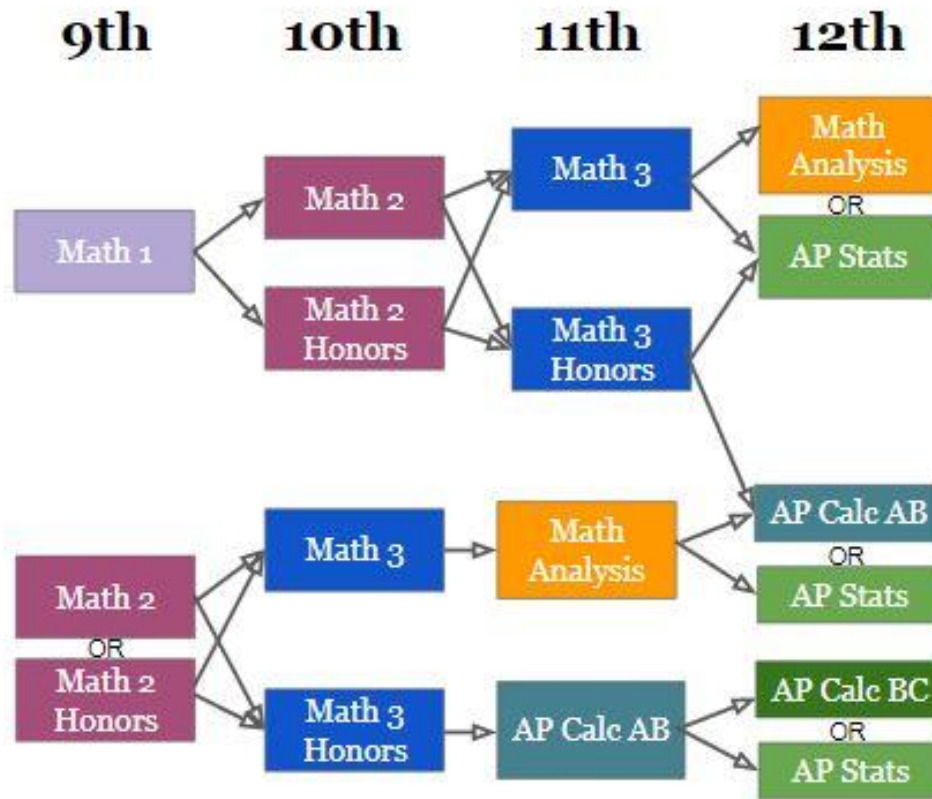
9th

10th

11th

12th

Math 1

Math 2

Math 2 Honors

Math 3

Math 3 Honors

Math Analysis

OR

AP Stats

Math 2

OR

Math 2 Honors

Math 3

Math 3 Honors

Math Analysis

AP Calc AB

AP Calc AB

OR

AP Stats

AP Calc BC

OR

AP Stats